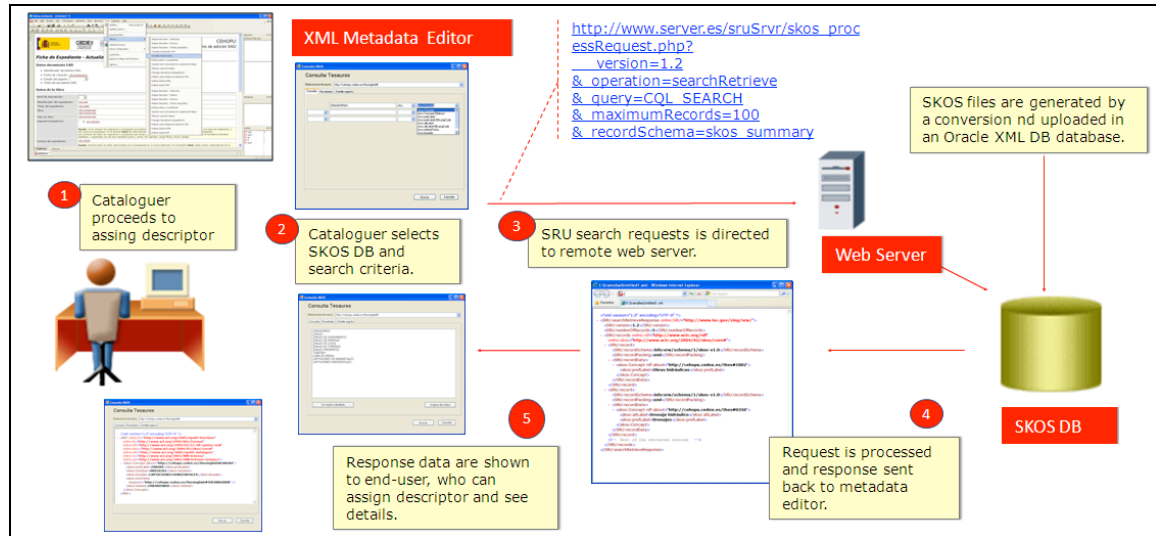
XML Metadata Editor

http://www.server.es/sruSrvr/skos_processRequest.php?
version=1.2
&operation=searchRetrieve
&query=CQL_SEARCH
&maximumRecords=100
&recordSchema=skos_summary

SKOS files are generated by a conversion nd uploaded in an Oracle XML DB database.

1
Cataloguer proceeds to assing descriptor

2
Cataloguer selects SKOS DB and search criteria.

3
SRU search requests is directed to remote web server.

Web Server

SKOS DB

4
Request is processed and response sent back to metadata editor.

5
Response data are shown to end-user, who can assign descriptor and see details.

Consulta Tesauros

Consulta Tesauros

Consulta Tesauros